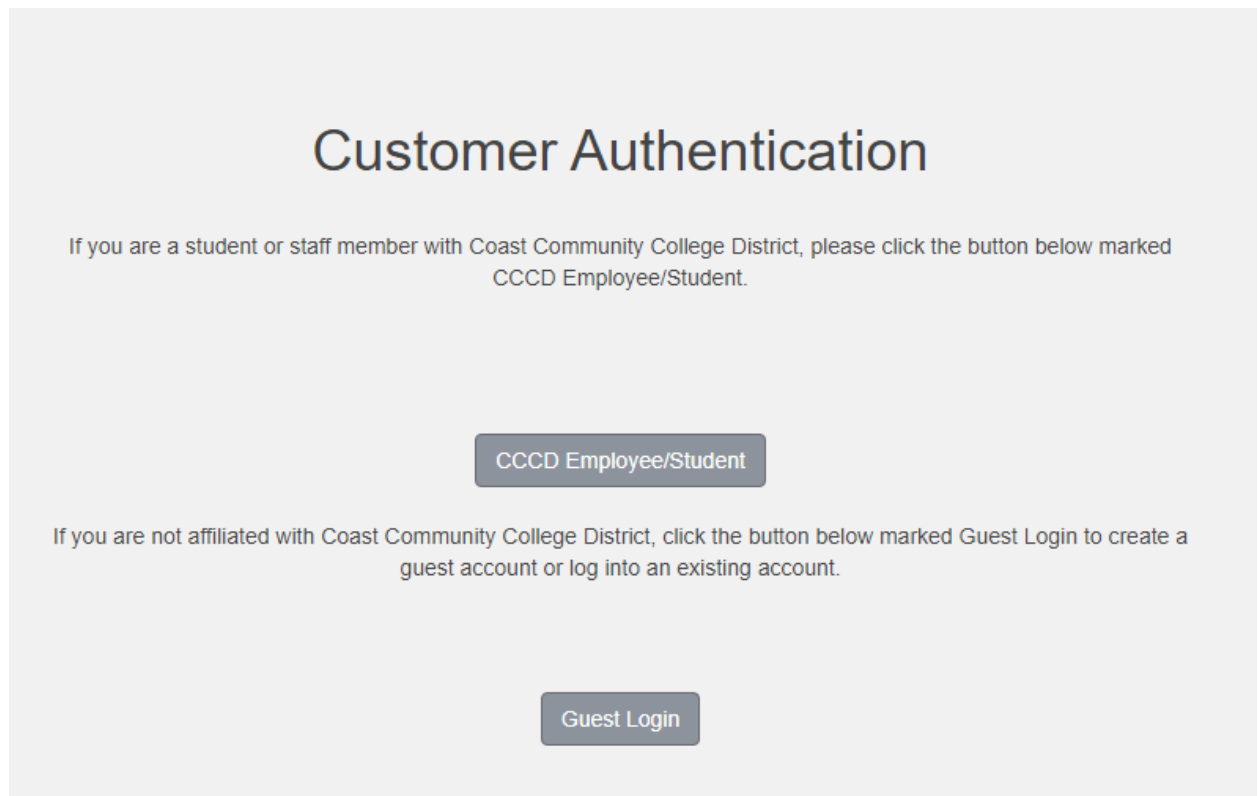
Customer Authentication

If you are a student or staff member with Coast Community College District, please click the button below marked CCCD Employee/Student.

CCCD Employee/Student

If you are not affiliated with Coast Community College District, click the button below marked Guest Login to create a guest account or log into an existing account.

Guest Login